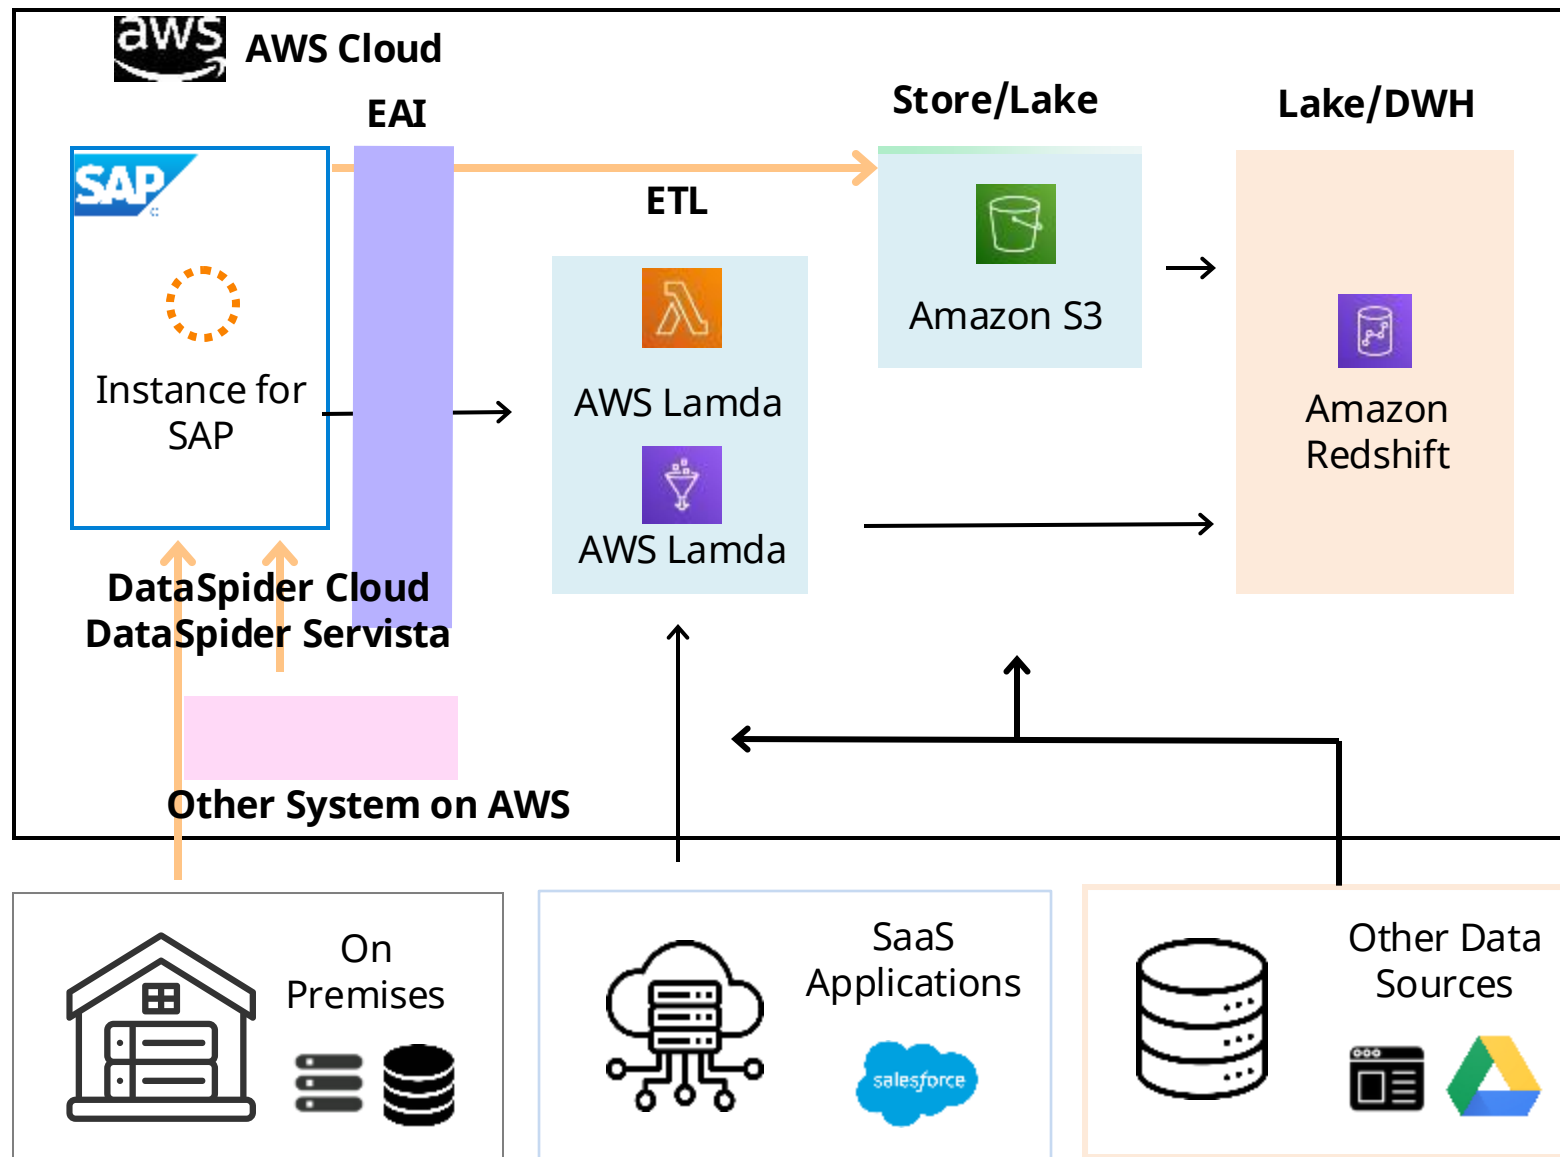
aws AWS Cloud

EAI

Store/Lake

Lake/DWH

SAP

ETL

Amazon S3

Instance for SAP

AWS Lamda

AWS Lamda

Amazon Redshift

DataSpider Cloud
DataSpider Servista

Other System on AWS

On Premises

SaaS Applications

salesforce

Other Data Sources